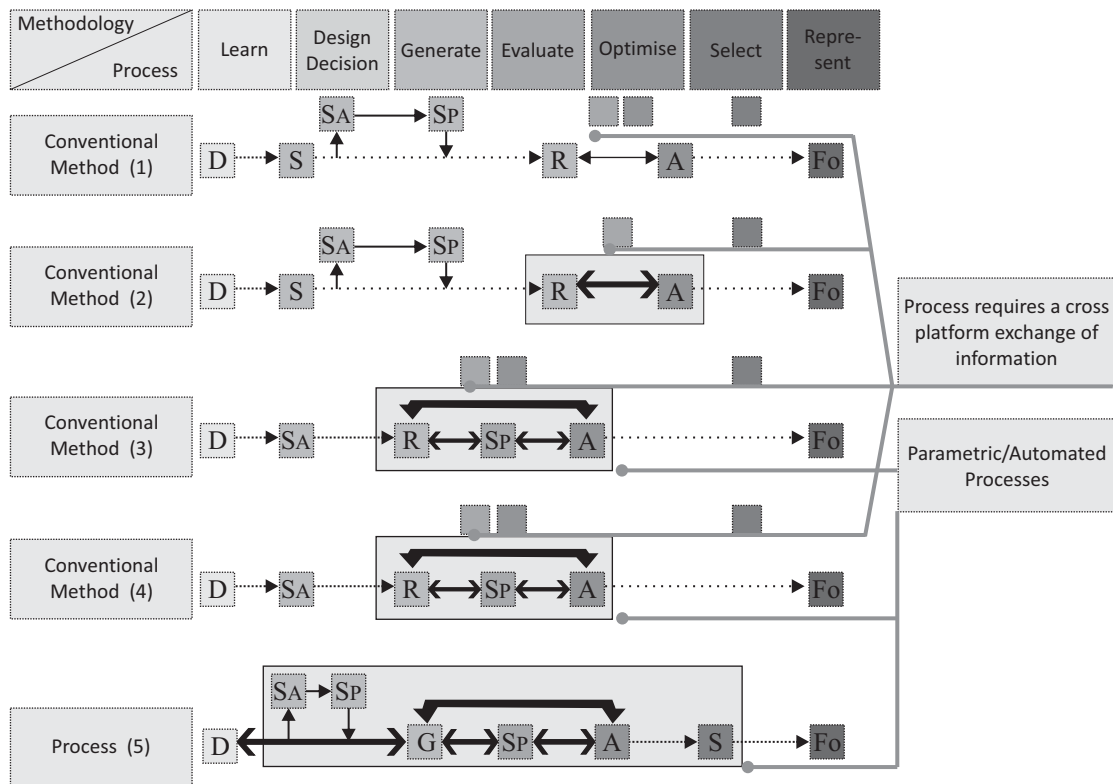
Methodology

Process

Learn

Design Decision

Generate

Evaluate

Optimise

Select

Represent

Conventional Method (1)

D

S

SA

SP

R

A

Fo

Conventional Method (2)

D

S

SA

SP

R

A

Fo

Process requires a cross platform exchange of information

Conventional Method (3)

D

SA

R

SP

A

Fo

Parametric/Automated Processes

Conventional Method (4)

D

SA

R

SP

A

Fo

Process (5)

D

SA

SP

G

SP

A

S

Fo